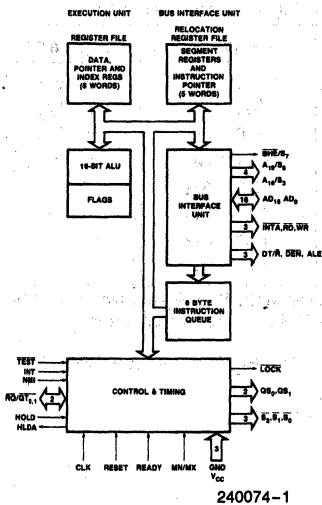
EXECUTION UNIT

BUS INTERFACE UNIT

REGISTER FILE

RELOCATION REGISTER FILE

DATA, POINTER AND INDEX REGS (8 WORDS)

SEGMENT REGISTERS AND INSTRUCTION POINTER (5 WORDS)

16-BIT ALU

FLAGS

BUS INTERFACE UNIT

$\overline{BHE}/S_7$

4

$A_{19}/S_6$

$A_{16}/S_3$

16

$AD_{15}$ $AD_0$

3

$\overline{INTA}, \overline{RD}, \overline{WR}$

3

$DT/\overline{R}$, $\overline{DEN}$, ALE

6 BYTE INSTRUCTION QUEUE

$\overline{TEST}$

INT

NMI

$\overline{RQ}/\overline{GT}_{0,1}$

2

HOLD

HLDA

CONTROL & TIMING

$\overline{LOCK}$

2

$QS_0, QS_1$

3

$\overline{S}_2, \overline{S}_1, \overline{S}_0$

CLK

RESET

READY

MN/$\overline{MX}$

3

GND

$V_{CC}$

240074–1